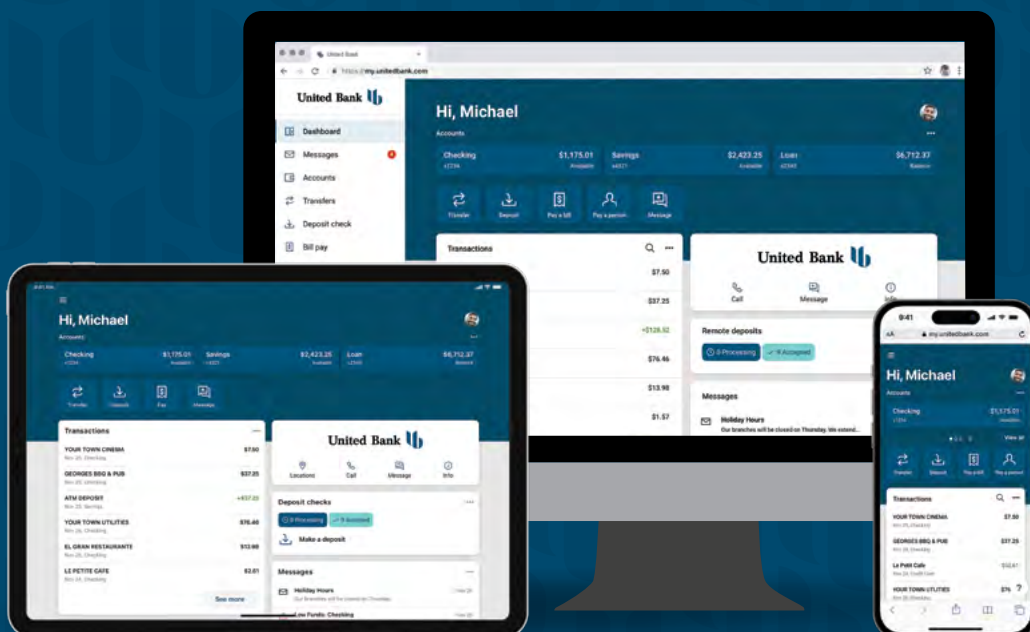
United Bank

https://my.unitedbank.com

United Bank

Dashboard
Messages
Accounts
Transfers
Deposit check
Bill pay

Hi, Michael
Accounts

Checking $1,175.01
Savings $2,423.25
Loan $6,712.37

Transfer Deposit Pay a bill Pay a person Message

Transactions
$7.50
$37.25
+$126.52
$76.46
$13.98
$1.57

United Bank
Call Message Info

Remote deposits
0 Processing 9 Accepted

Messages
Holiday Hours
Our branches will be closed on Thursday. We extend...

Hi, Michael
Accounts
Checking $1,175.01
Savings $2,423.25
Loan $6,712.37

Transfer Deposit Pay Message

Transactions
YOUR TOWN CINEMA $7.50
GEORGES BBQ & PUB $37.25
ATM DEPOSIT +$37.25
YOUR TOWN UTILITIES $76.46
EL GRAN RESTAURANTE $13.98
LE PETITE CAFE $2.01
See more

United Bank
Locations Call Message Info

Deposit checks
0 Processing 9 Accepted
Make a deposit

Messages
Holiday Hours
Low Funds: Checking

9:41
my.unitedbank.com
Hi, Michael
Accounts
Checking $1,175.01
View all
Transfer Deposit Pay a bill Pay a person

Transactions
YOUR TOWN CINEMA $7.50
GEORGES BBQ & PUB $37.25
Le Petit Cafe $12.41
YOUR TOWN UTILITIES $76